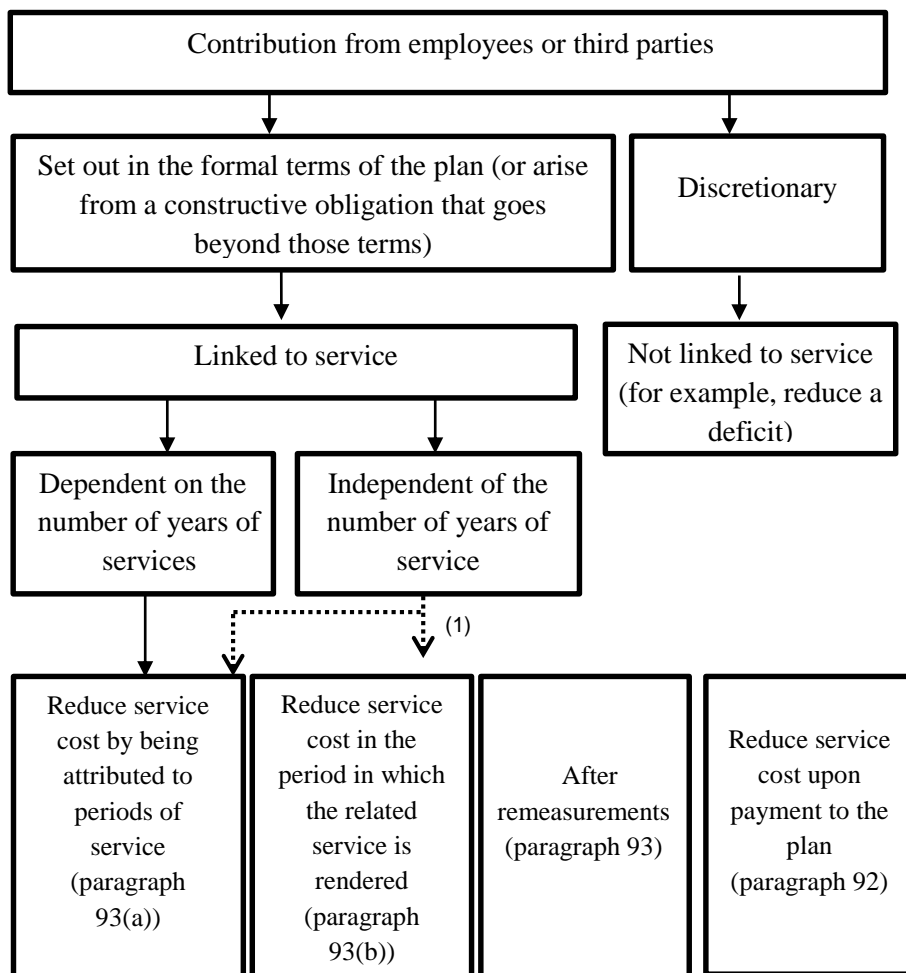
Contribution from employees or third parties

Set out in the formal terms of the plan (or arise from a constructive obligation that goes beyond those terms)

Discretionary

Linked to service

Not linked to service (for example, reduce a deficit)

Dependent on the number of years of services

Independent of the number of years of service

(1)

Reduce service cost by being attributed to periods of service (paragraph 93(a))

Reduce service cost in the period in which the related service is rendered (paragraph 93(b))

After remeasurements (paragraph 93)

Reduce service cost upon payment to the plan (paragraph 92)